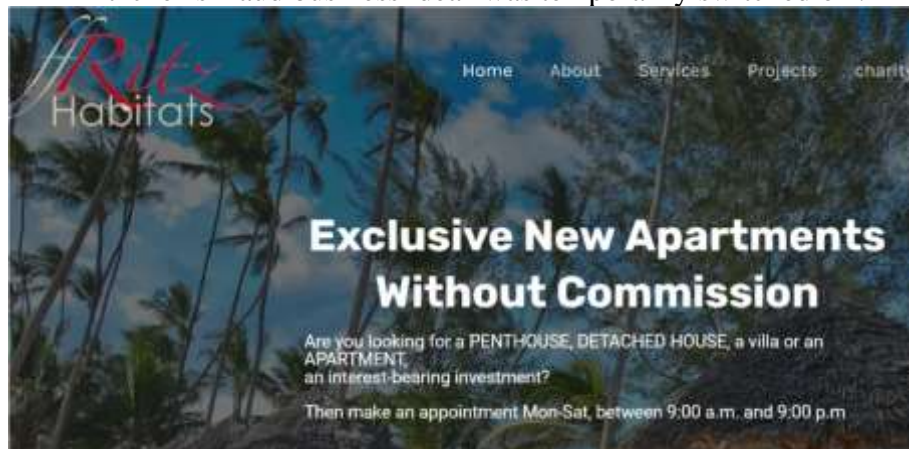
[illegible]

ffRitz Habitats

Home About Services Projects charity

Exclusive New Apartments Without Commission

Are you looking for a PENTHOUSE, DETACHED HOUSE, a villa or an APARTMENT, an interest-bearing investment?

Then make an appointment Mon-Sat, between 9:00 a.m. and 9:00 p.m